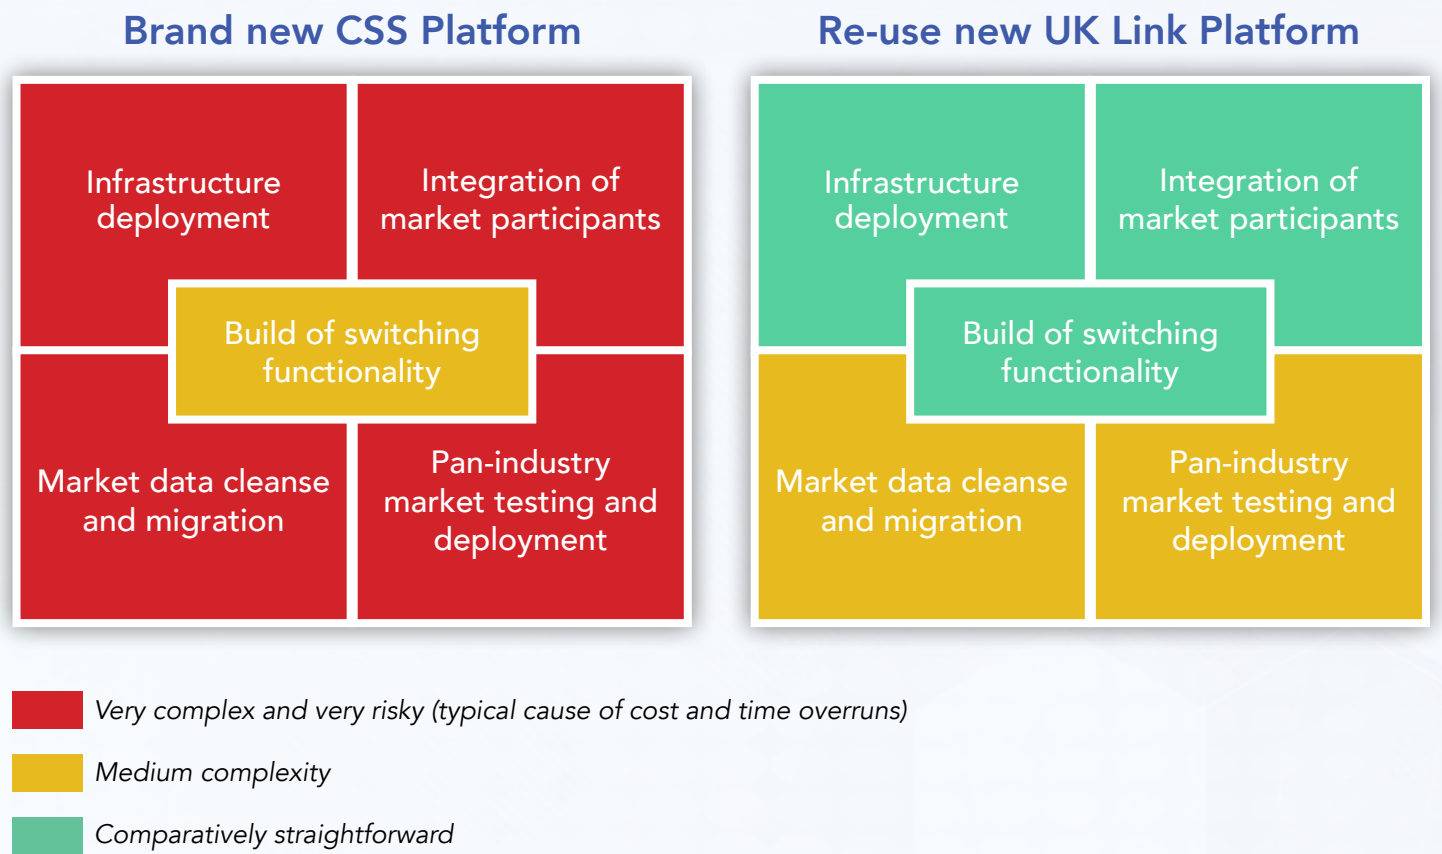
Brand new CSS Platform

Infrastructure deployment

Integration of market participants

Build of switching functionality

Market data cleanse and migration

Pan-industry market testing and deployment

Re-use new UK Link Platform

Infrastructure deployment

Integration of market participants

Build of switching functionality

Market data cleanse and migration

Pan-industry market testing and deployment

Very complex and very risky (typical cause of cost and time overruns)

Medium complexity

Comparatively straightforward